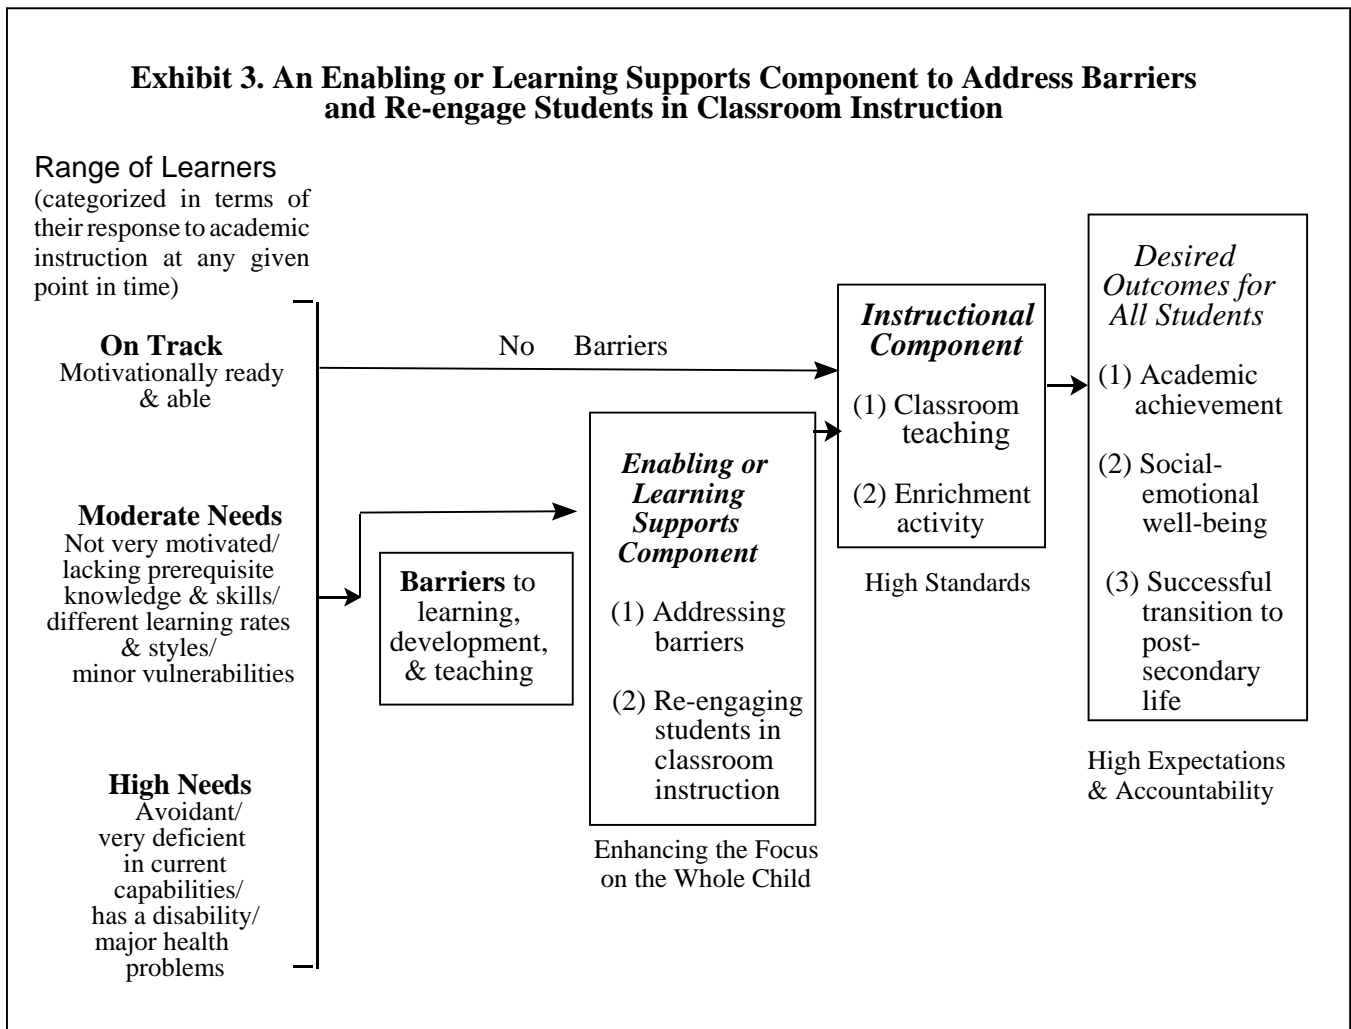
**Exhibit 3. An Enabling or Learning Supports Component to Address Barriers and Re-engage Students in Classroom Instruction**

Range of Learners
(categorized in terms of their response to academic instruction at any given point in time)

**On Track**
Motivationally ready & able

**Moderate Needs**
Not very motivated/ lacking prerequisite knowledge & skills/ different learning rates & styles/ minor vulnerabilities

**High Needs**
Avoidant/ very deficient in current capabilities/ has a disability/ major health problems

No Barriers

**Barriers** to learning, development, & teaching

***Enabling or Learning Supports Component***
(1) Addressing barriers
(2) Re-engaging students in classroom instruction

Enhancing the Focus on the Whole Child

***Instructional Component***
(1) Classroom teaching
(2) Enrichment activity

High Standards

*Desired Outcomes for All Students*
(1) Academic achievement
(2) Social-emotional well-being
(3) Successful transition to post-secondary life

High Expectations & Accountability